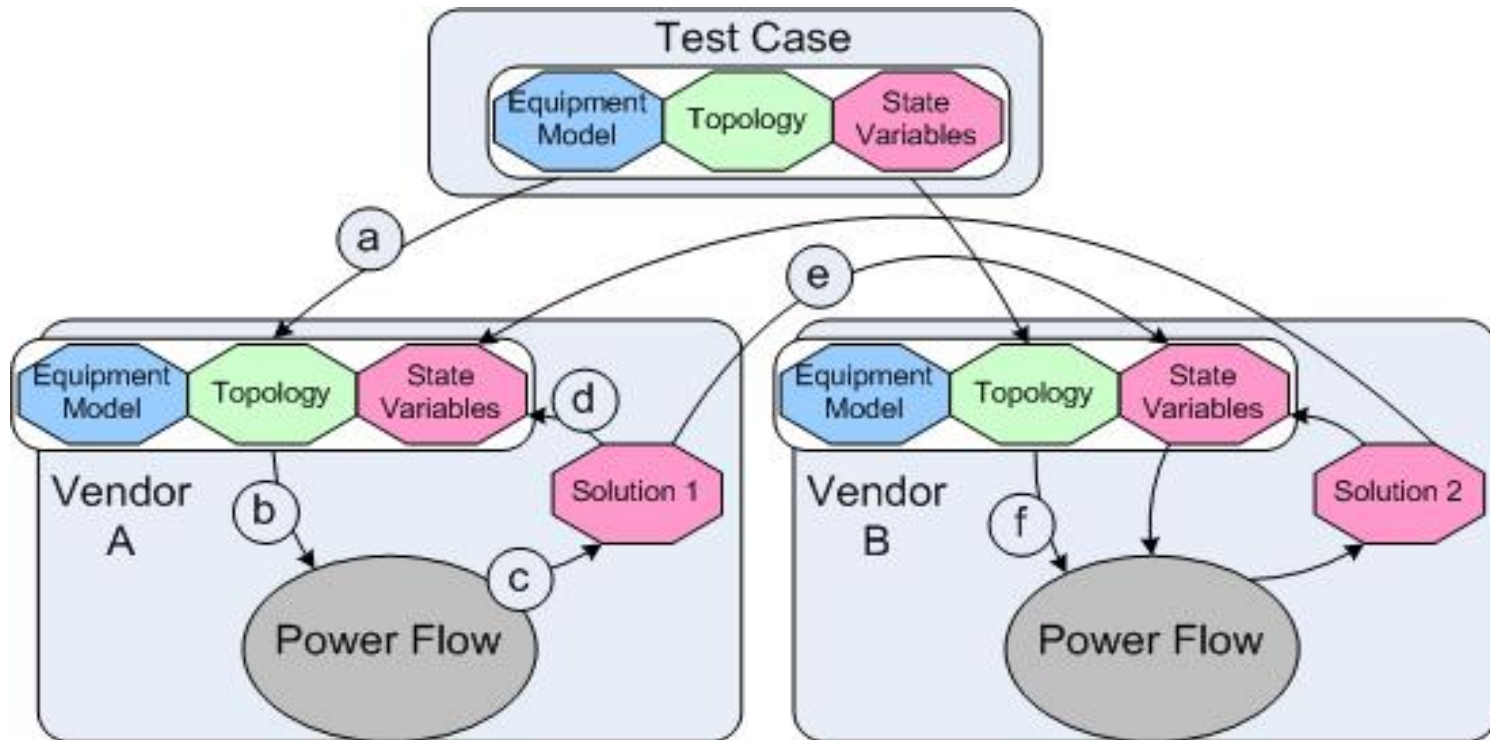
Test Case

Equipment Model

Topology

State Variables

a

e

Equipment Model

Topology

State Variables

d

Vendor A

b

Solution 1

c

Power Flow

Equipment Model

Topology

State Variables

Vendor B

f

Solution 2

Power Flow